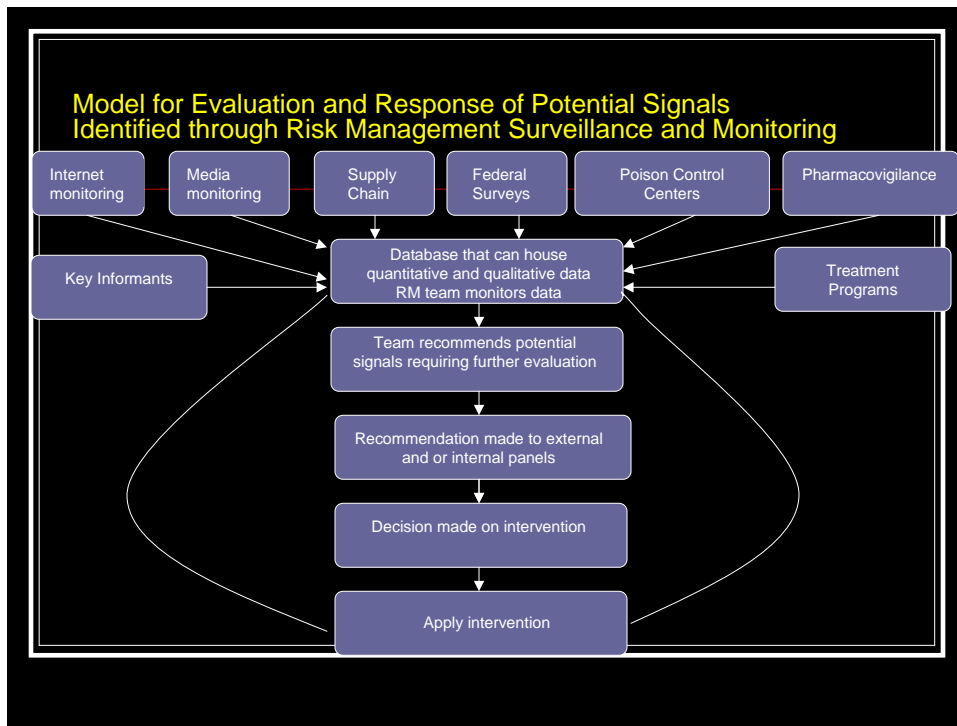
Model for Evaluation and Response of Potential Signals Identified through Risk Management Surveillance and Monitoring

Internet monitoring

Media monitoring

Supply Chain

Federal Surveys

Poison Control Centers

Pharmacovigilance

Key Informants

Database that can house quantitative and qualitative data RM team monitors data

Treatment Programs

Team recommends potential signals requiring further evaluation

Recommendation made to external and or internal panels

Decision made on intervention

Apply intervention